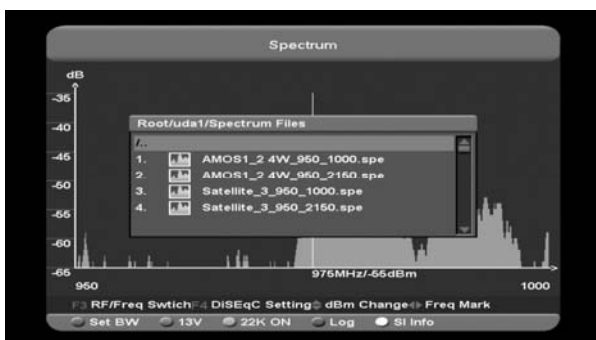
Spectrum

dB

-35

-40

-45

-50

-55

-60

-65

Root/uda1/Spectrum Files

/..

1. AMOS1_2 4W_950_1000.spe

2. AMOS1_2 4W_950_2150.spe

3. Satellite_3_950_1000.spe

4. Satellite_3_950_2150.spe

975MHz/-55dBm

950

1000

F3 RF/Freq Swtich F4 DiSEqC Setting dBm Change Freq Mark

Set BW 13V 22K ON Log SI Info